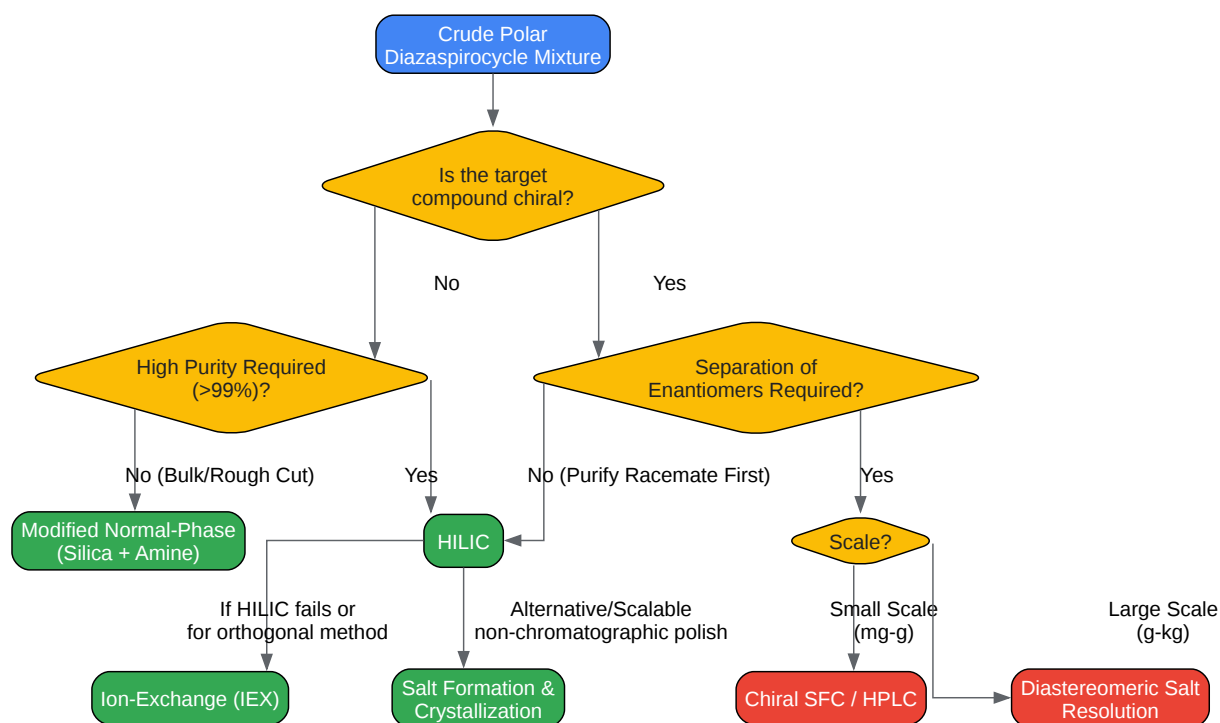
Crude Polar Diazaspirocycle Mixture

Is the target compound chiral?

No

Yes

High Purity Required (>99%)?

Separation of Enantiomers Required?

No (Bulk/Rough Cut)

Yes

No (Purify Racemate First)

Yes

Modified Normal-Phase (Silica + Amine)

HILIC

Scale?

If HILIC fails or for orthogonal method

Alternative/Scalable non-chromatographic polish

Small Scale (mg-g)

Large Scale (g-kg)

Ion-Exchange (IEX)

Salt Formation & Crystallization

Chiral SFC / HPLC

Diastereomeric Salt Resolution